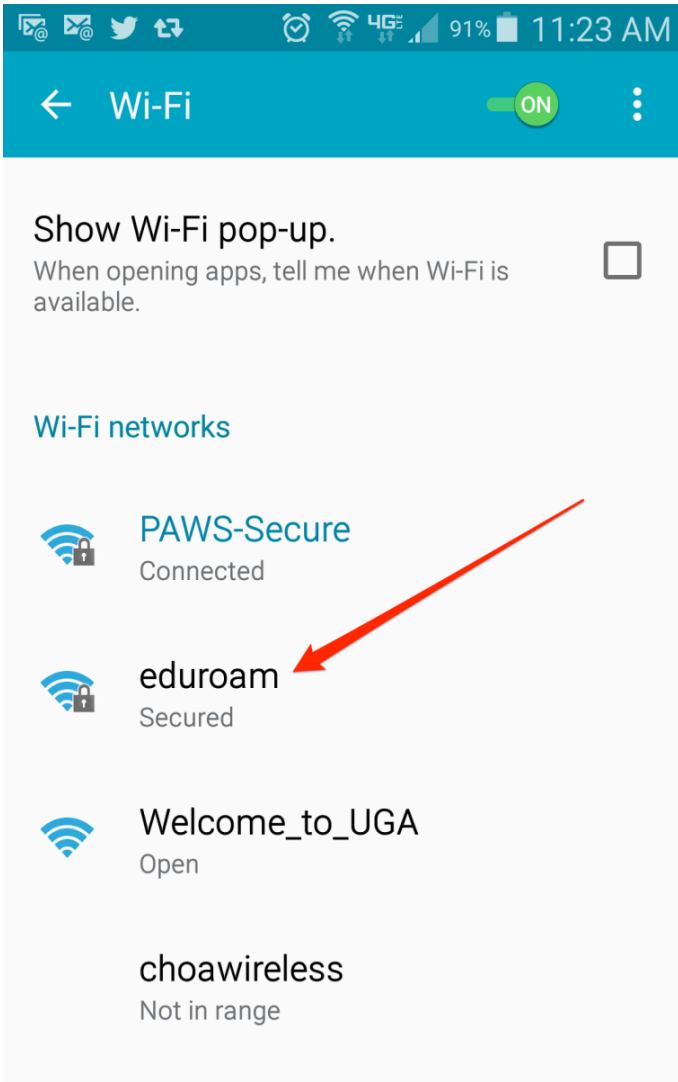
4G 91% 11:23 AM

Wi-Fi ON

Show Wi-Fi pop-up.
When opening apps, tell me when Wi-Fi is available.

Wi-Fi networks

PAWS-Secure
Connected

eduroam
Secured

Welcome_to_UGA
Open

choawireless
Not in range